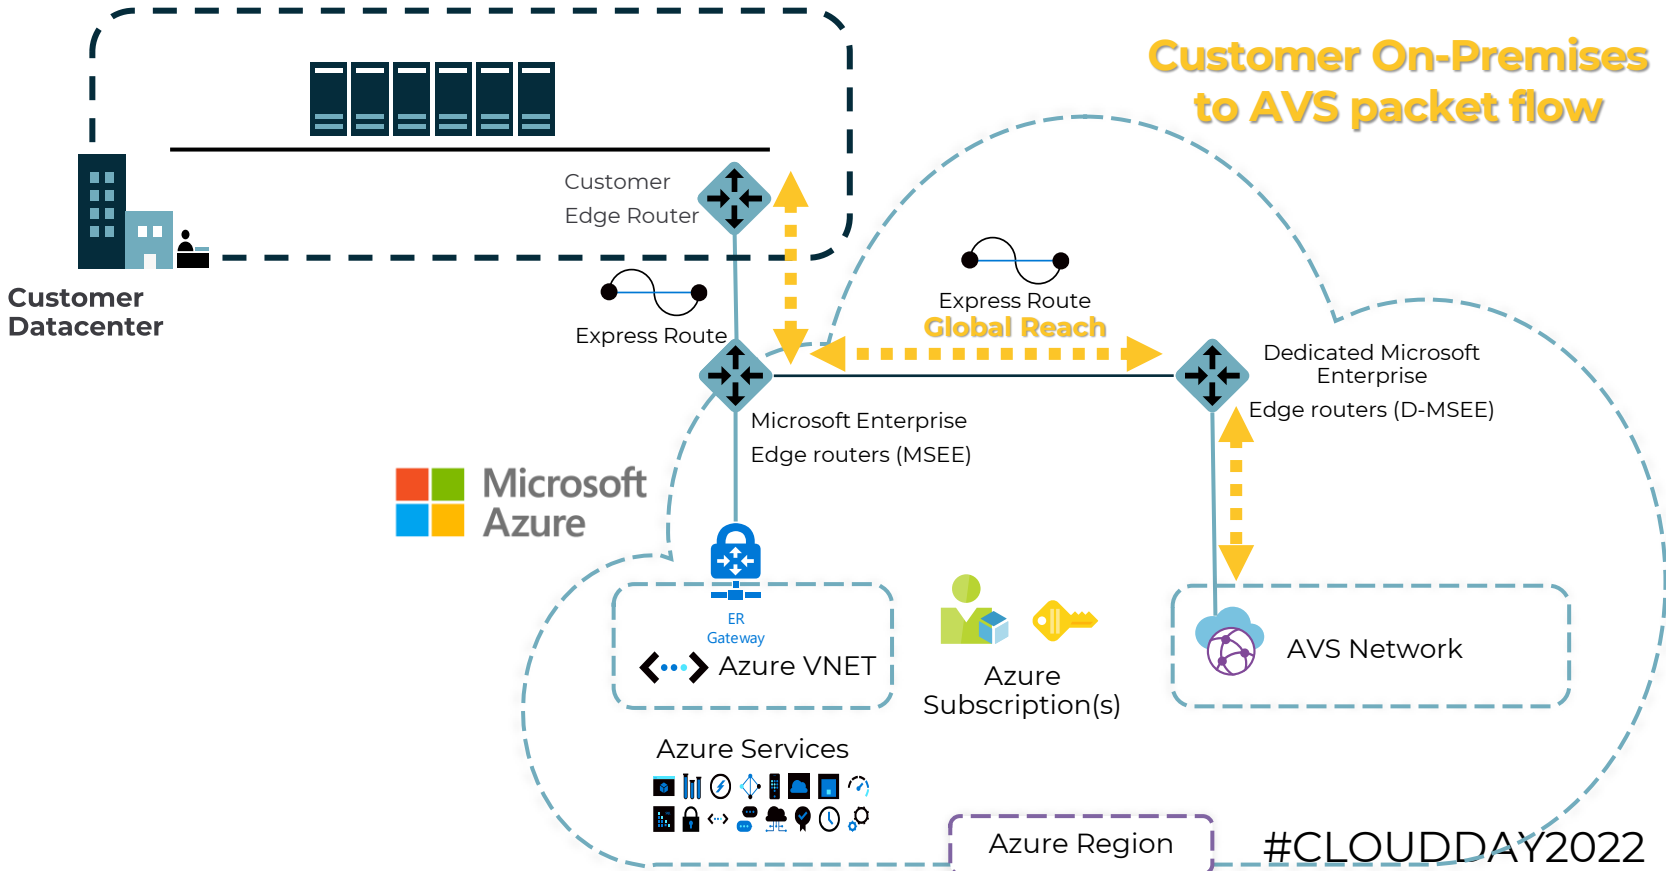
Customer On-Premises to AVS packet flow

Customer Edge Router

Customer Datacenter

Express Route

Express Route
Global Reach

Dedicated Microsoft Enterprise
Edge routers (D-MSEE)

Microsoft Enterprise
Edge routers (MSEE)

Microsoft Azure

ER Gateway

Azure VNET

Azure Subscription(s)

AVS Network

Azure Services

Azure Region

#CLOUDDAY2022